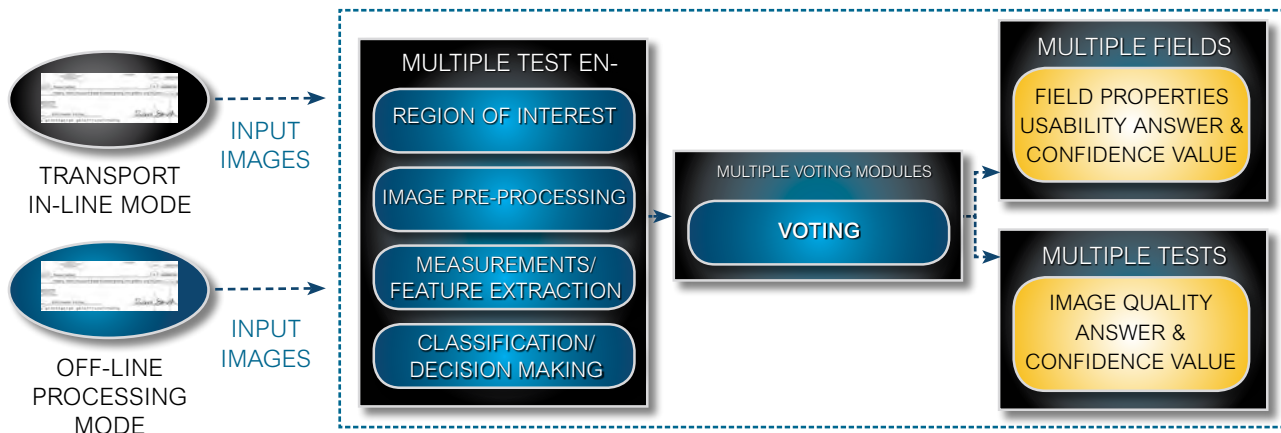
INPUT IMAGES

TRANSPORT IN-LINE MODE

INPUT IMAGES

OFF-LINE PROCESSING MODE

MULTIPLE TEST EN-

REGION OF INTEREST

IMAGE PRE-PROCESSING

MEASUREMENTS/ FEATURE EXTRACTION

CLASSIFICATION/ DECISION MAKING

MULTIPLE VOTING MODULES

VOTING

MULTIPLE FIELDS

FIELD PROPERTIES USABILITY ANSWER & CONFIDENCE VALUE

MULTIPLE TESTS

IMAGE QUALITY ANSWER & CONFIDENCE VALUE